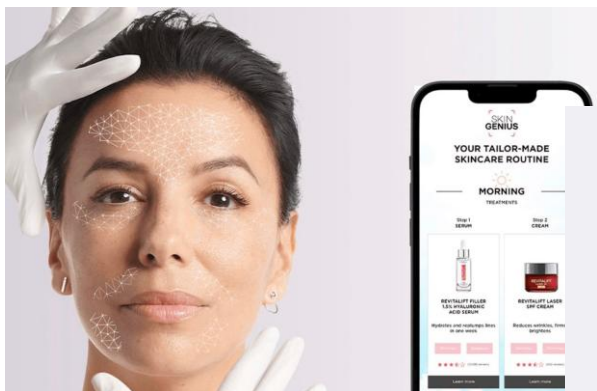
SKIN GENIUS

YOUR TAILOR-MADE SKINCARE ROUTINE

MORNING

TREATMENTS

Step 1
SERUM

Step 2
CREAM

REVITALIFT FILLER 1.5% HYALURONIC ACID SERUM

Hydrates and replumps lines in one week

REVITALIFT LASER SPF CREAM

Reduces wrinkles, firms, brightens

Learn more

Learn more